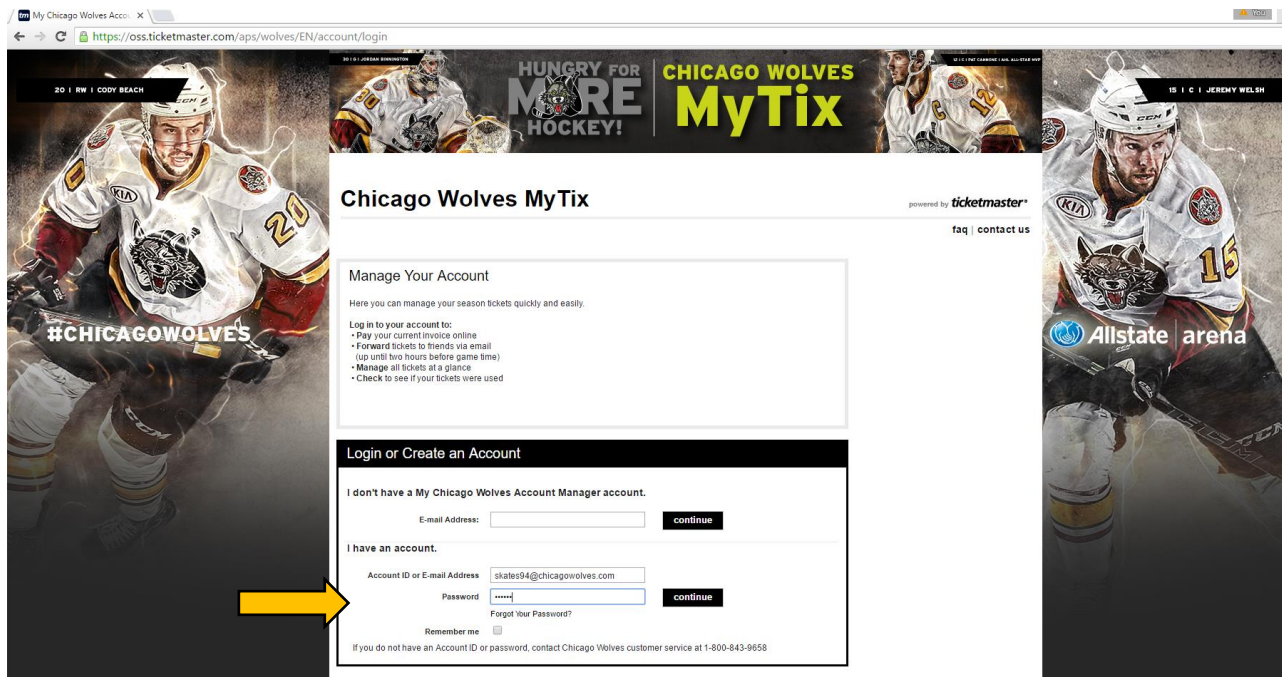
tm My Chicago Wolves Acco ×

You

https://oss.ticketmaster.com/aps/wolves/EN/account/login

20 | RW | CODY BEACH

#CHICAGOWOLVES

30 | G | JORDAN BINNINGTON

HUNGRY FOR MORE HOCKEY!

CHICAGO WOLVES MyTix

12 | C | PAT CANNONE | AHL ALL-STAR MVP

15 | C | JEREMY WELSH

Allstate arena

Chicago Wolves MyTix

powered by ticketmaster

faq | contact us

Manage Your Account

Here you can manage your season tickets quickly and easily.

Log in to your account to:
• Pay your current invoice online
• Forward tickets to friends via email (up until two hours before game time)
• Manage all tickets at a glance
• Check to see if your tickets were used

Login or Create an Account

I don't have a My Chicago Wolves Account Manager account.

E-mail Address:

continue

I have an account.

Account ID or E-mail Address skates94@chicagowolves.com

Password ••••••

continue

Forgot Your Password?

Remember me

If you do not have an Account ID or password, contact Chicago Wolves customer service at 1-800-843-9658